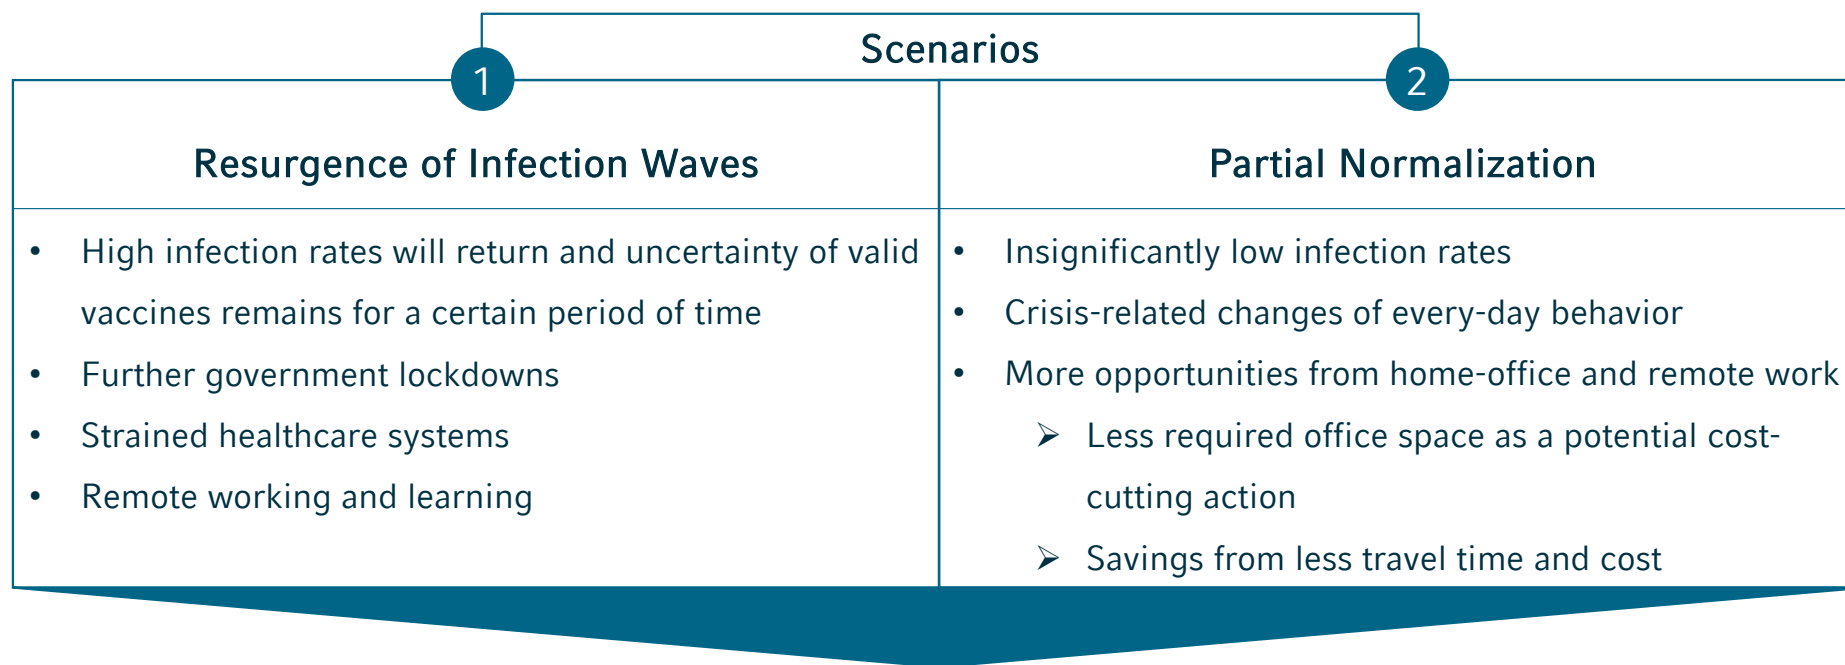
Scenarios

1

2

Resurgence of Infection Waves

- High infection rates will return and uncertainty of valid vaccines remains for a certain period of time
- Further government lockdowns
- Strained healthcare systems
- Remote working and learning

Partial Normalization

- Insignificantly low infection rates
- Crisis-related changes of every-day behavior
- More opportunities from home-office and remote work
  - ➢ Less required office space as a potential cost-cutting action
  - ➢ Savings from less travel time and cost